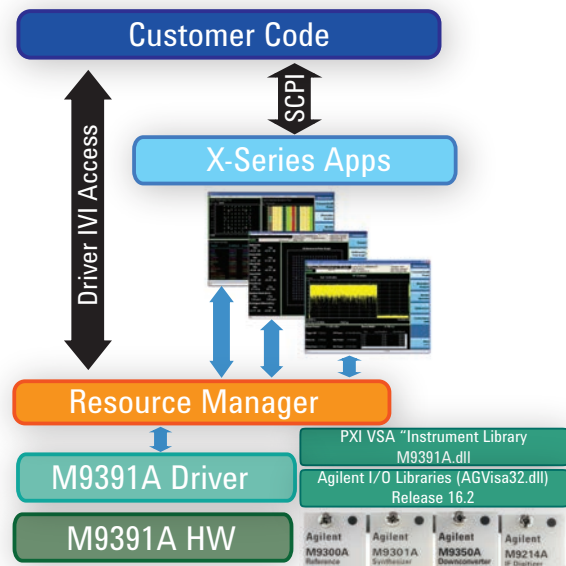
Customer Code

SCPI

Driver IVI Access

X-Series Apps

Resource Manager

M9391A Driver

M9391A HW

PXI VSA "Instrument Library M9391A.dll

Agilent I/O Libraries (AGVisa32.dll) Release 16.2

Agilent M9300A Reference

Agilent M9301A Synthesizer

Agilent M9350A Downconverter

Agilent M9214A IF Digitizer